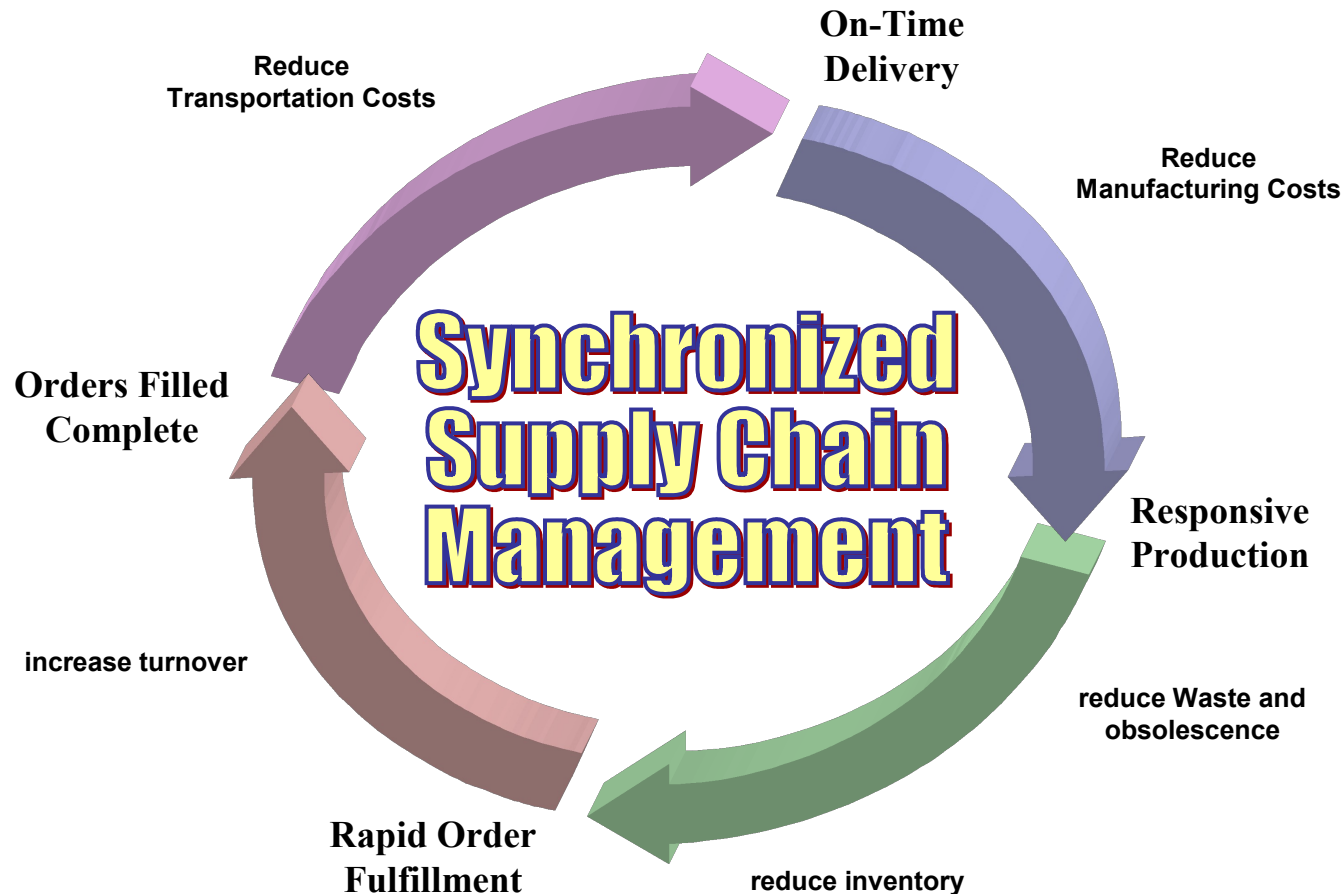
Reduce Transportation Costs

On-Time Delivery

Reduce Manufacturing Costs

Synchronized Supply Chain Management

Orders Filled Complete

Responsive Production

increase turnover

reduce Waste and obsolescence

Rapid Order Fulfillment

reduce inventory